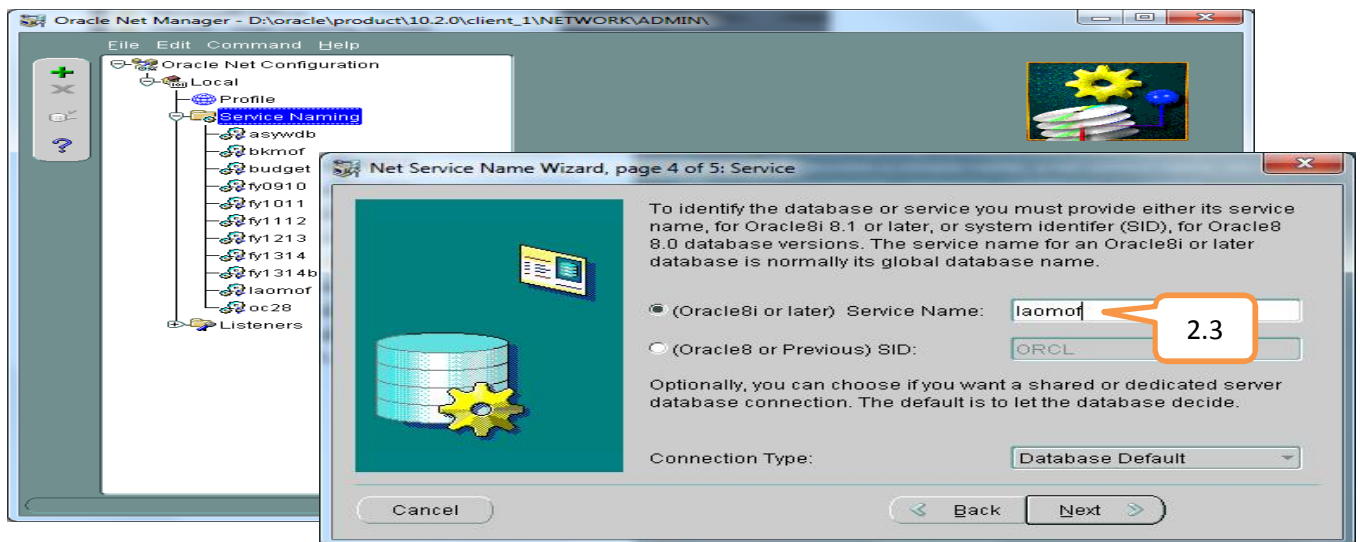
Oracle Net Manager - D:\oracle\product\10.2.0\client_1\NETWORK\ADMIN\

File Edit Command Help

Oracle Net Configuration
Local
Profile
Service Naming
asywdb
bkmof
budget
fy0910
fy1011
fy1112
fy1213
fy1314
fy1314b
laomof
oc28
Listeners

Net Service Name Wizard, page 4 of 5: Service

To identify the database or service you must provide either its service name, for Oracle8i 8.1 or later, or system identifer (SID), for Oracle8 8.0 database versions. The service name for an Oracle8i or later database is normally its global database name.

(Oracle8i or later) Service Name: laomof

2.3

(Oracle8 or Previous) SID: ORCL

Optionally, you can choose if you want a shared or dedicated server database connection. The default is to let the database decide.

Connection Type: Database Default

Cancel

Back

Next